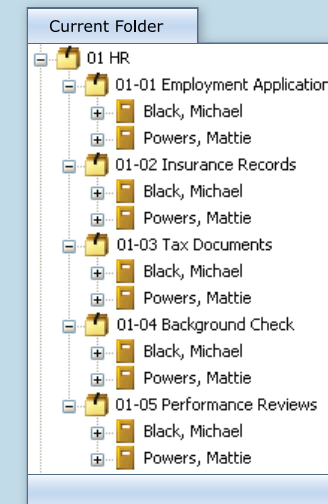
Current Folder

01 HR
01-01 Employment Applicatio
Black, Michael
Powers, Mattie
01-02 Insurance Records
Black, Michael
Powers, Mattie
01-03 Tax Documents
Black, Michael
Powers, Mattie
01-04 Background Check
Black, Michael
Powers, Mattie
01-05 Performance Reviews
Black, Michael
Powers, Mattie